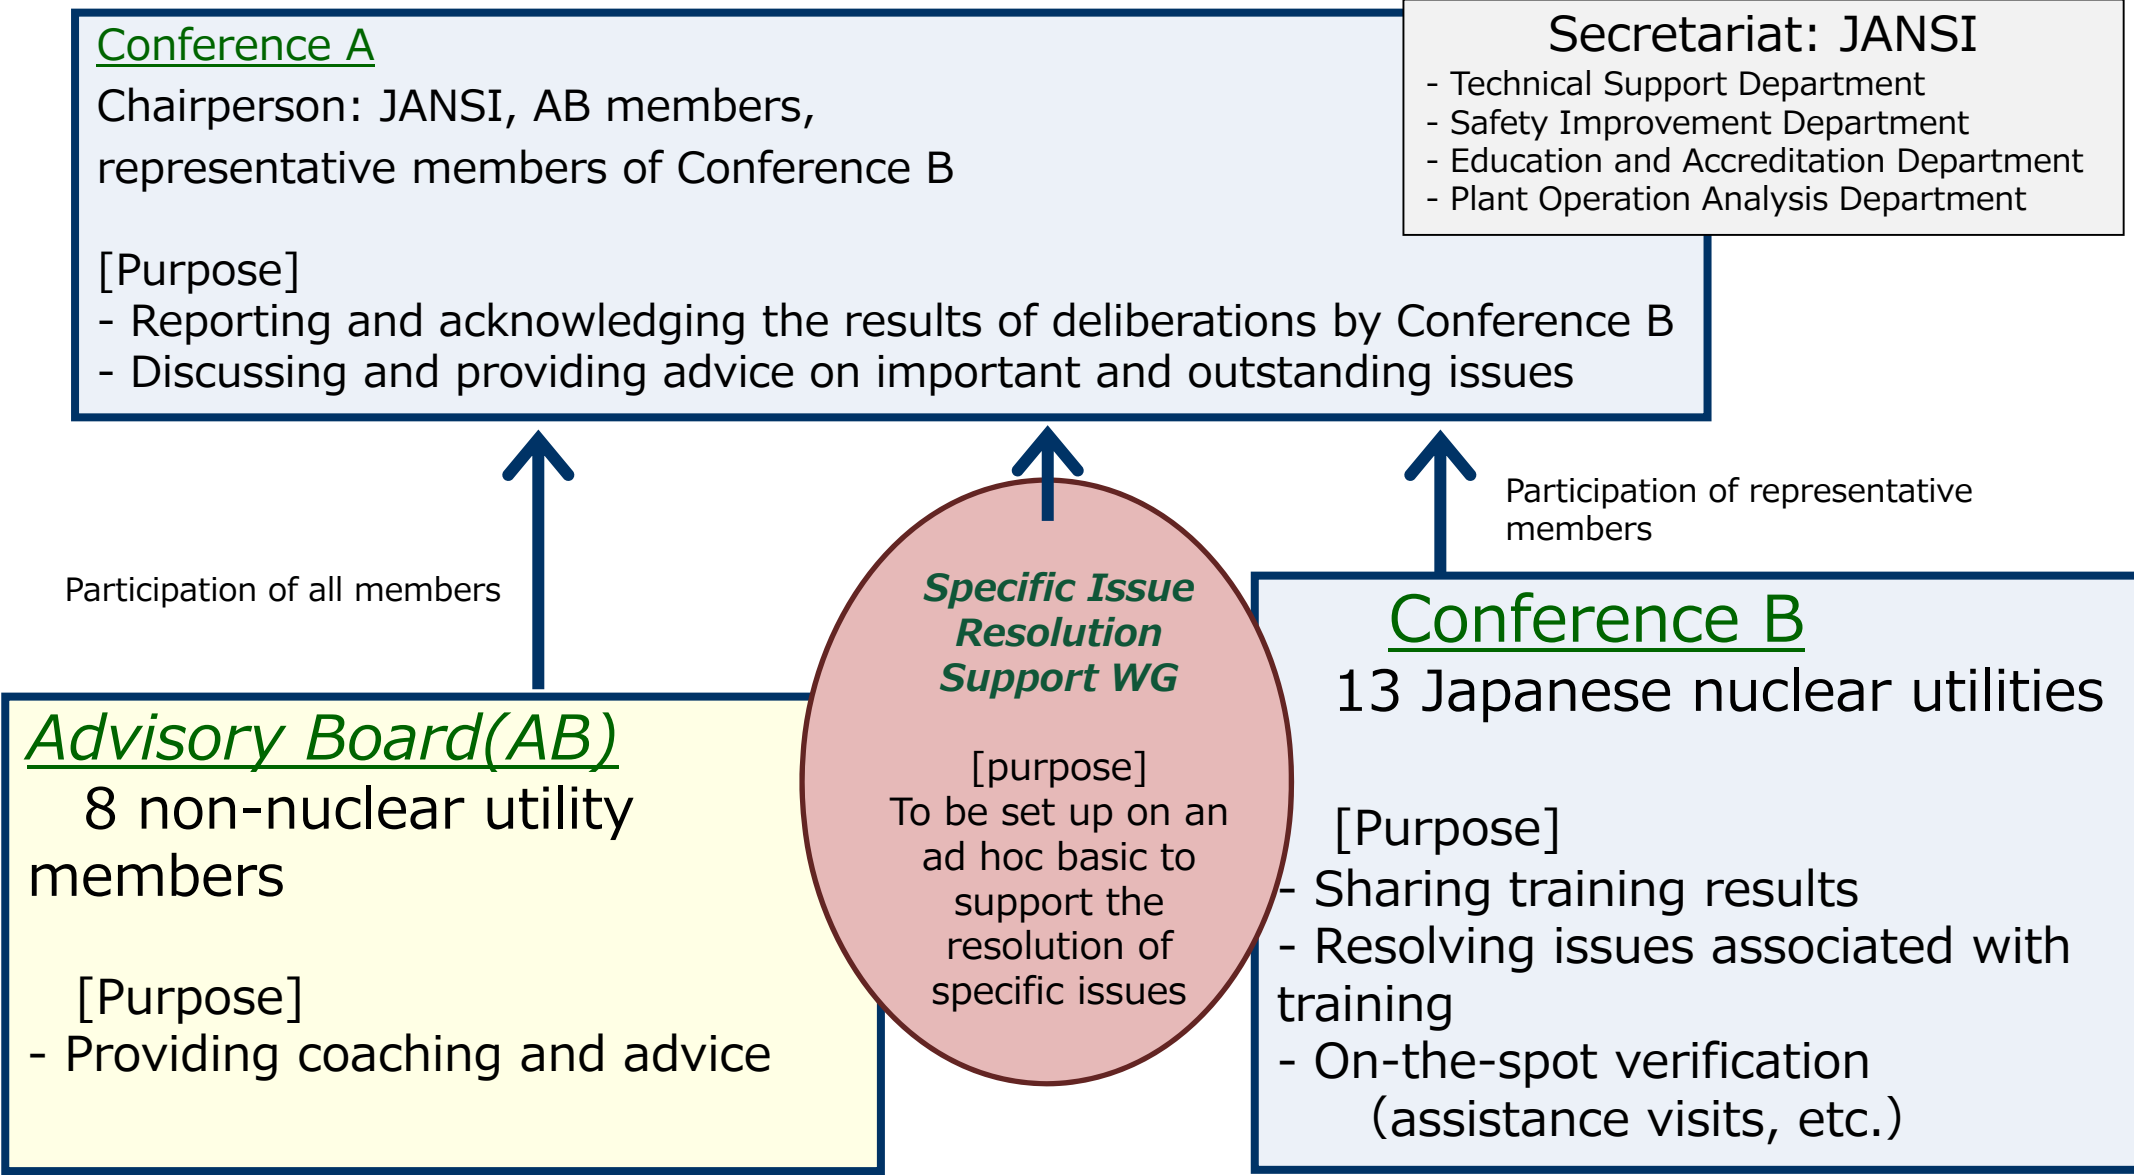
Conference A
Chairperson: JANSI, AB members, representative members of Conference B

[Purpose]
- Reporting and acknowledging the results of deliberations by Conference B
- Discussing and providing advice on important and outstanding issues

Secretariat: JANSI
- Technical Support Department
- Safety Improvement Department
- Education and Accreditation Department
- Plant Operation Analysis Department

Participation of all members

Participation of representative members

Specific Issue Resolution Support WG

[purpose]
To be set up on an ad hoc basic to support the resolution of specific issues

Advisory Board(AB)
8 non-nuclear utility members

[Purpose]
- Providing coaching and advice

Conference B
13 Japanese nuclear utilities

[Purpose]
- Sharing training results
- Resolving issues associated with training
- On-the-spot verification (assistance visits, etc.)